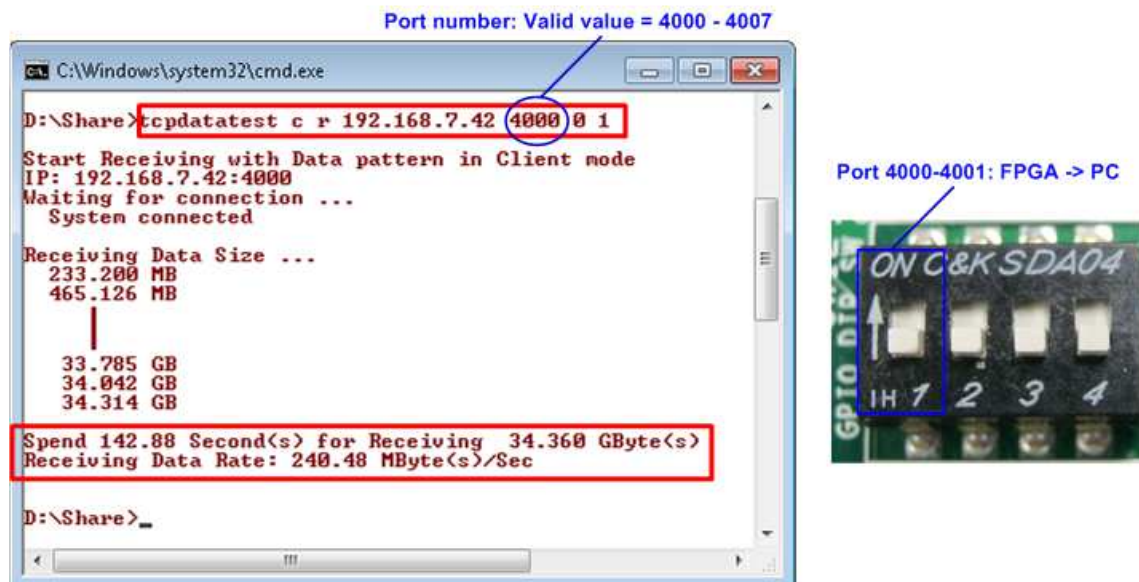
Port number: Valid value = 4000 - 4007

C:\Windows\system32\cmd.exe

D:\Share>tcpdatatest c r 192.168.7.42 4000 0 1

Start Receiving with Data pattern in Client mode
IP: 192.168.7.42:4000
Waiting for connection ...
System connected

Receiving Data Size ...
233.200 MB
465.126 MB

33.785 GB
34.042 GB
34.314 GB

Spend 142.88 Second(s) for Receiving 34.360 GByte(s)
Receiving Data Rate: 240.48 MByte(s)/Sec

D:\Share>_

Port 4000-4001: FPGA -> PC

ON C&K SDA04
GPIO DIP
IH 1 2 3 4